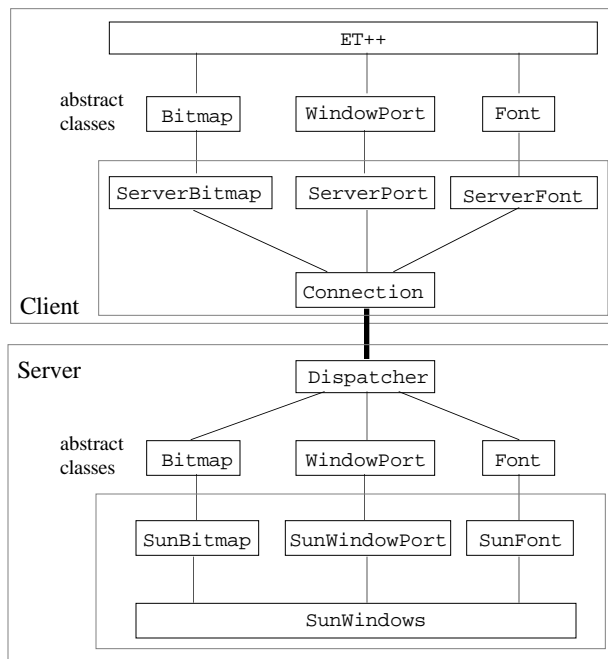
ET++

abstract classes

Bitmap

WindowPort

Font

ServerBitmap

ServerPort

ServerFont

Connection

Client

Server

Dispatcher

abstract classes

Bitmap

WindowPort

Font

SunBitmap

SunWindowPort

SunFont

SunWindows